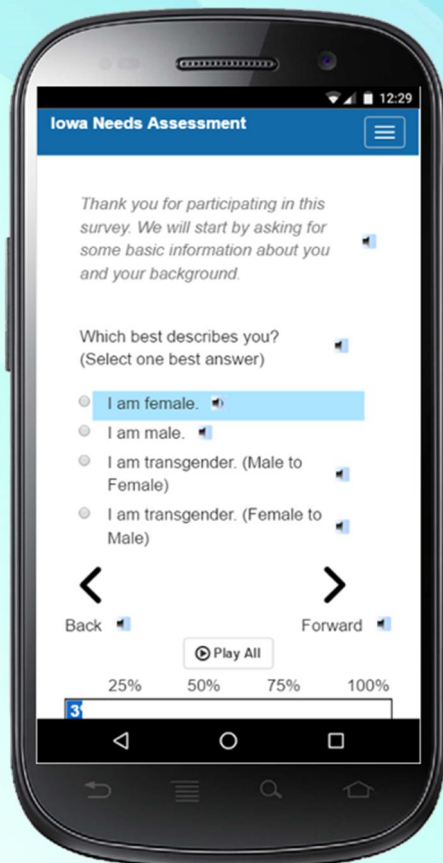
12:29

Iowa Needs Assessment

Thank you for participating in this survey. We will start by asking for some basic information about you and your background.

Which best describes you?
(Select one best answer)

I am female.

I am male.

I am transgender. (Male to Female)

I am transgender. (Female to Male)

<

>

Back

Forward

Play All

25%

50%

75%

100%

3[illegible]